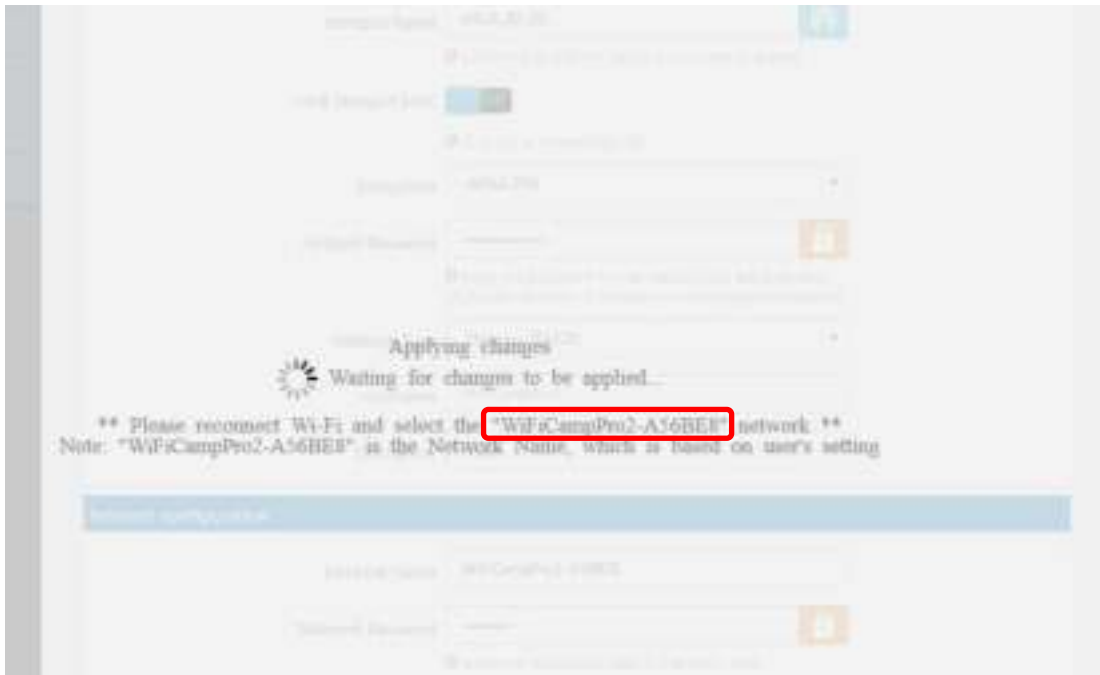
Applying changes

Waiting for changes to be applied...

** Please reconnect Wi-Fi and select the "WiFiCampPro2-A56BE8" network **
Note: "WiFiCampPro2-A56BE8" is the Network Name, which is based on user's setting